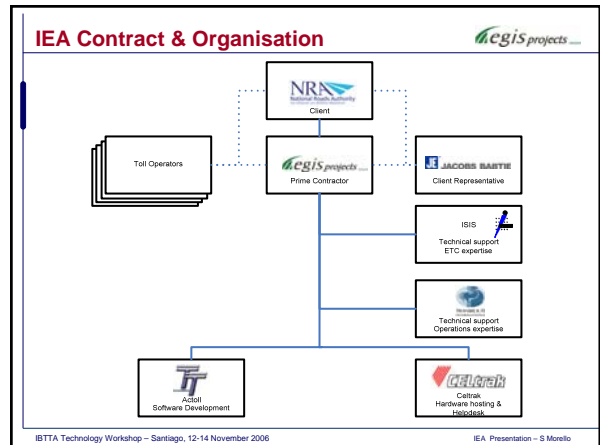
IEA Contract & Organisation

egis projects

NRA
National Roads Authority

Client

Toll Operators

egis projects

Prime Contractor

JACOBS BABTIE

Client Representative

ISIS

Technical support
ETC expertise

Technical support
Operations expertise

Actoll
Software Development

CELtrak

Celtrak
Hardware hosting & Helpdesk

IBTTA Technology Workshop – Santiago, 12-14 November 2006

IEA Presentation – S Morello